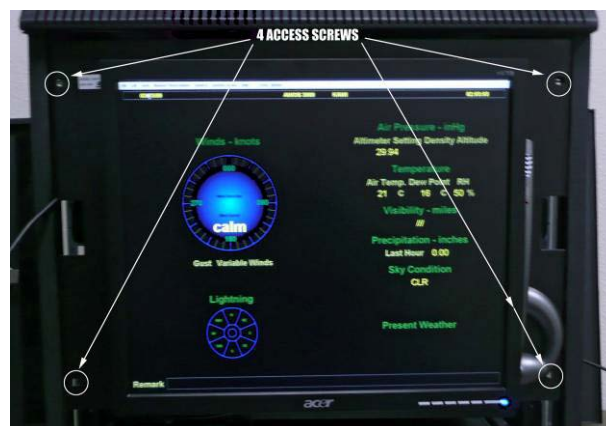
4 ACCESS SCREWS

Winds - knots

calm

Gust Variable Winds

Lightning

Air Pressure - inHg

Altimeter Setting Density Altitude

29.94

Temperature

Air Temp. Dew Point RH

21 C 10 C 50 %

Visibility - miles

///

Precipitation - inches

Last Hour 0.00

Sky Condition

CLR

Present Weather

Remark

acer